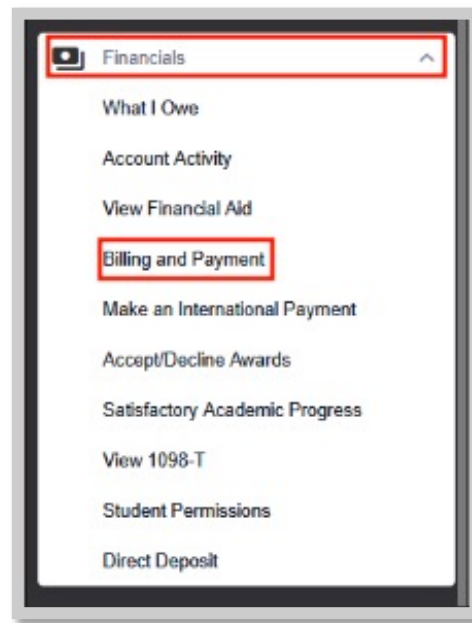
Financials

What I Owe

Account Activity

View Financial Aid

Billing and Payment

Make an International Payment

Accept/Decline Awards

Satisfactory Academic Progress

View 1098-T

Student Permissions

Direct Deposit